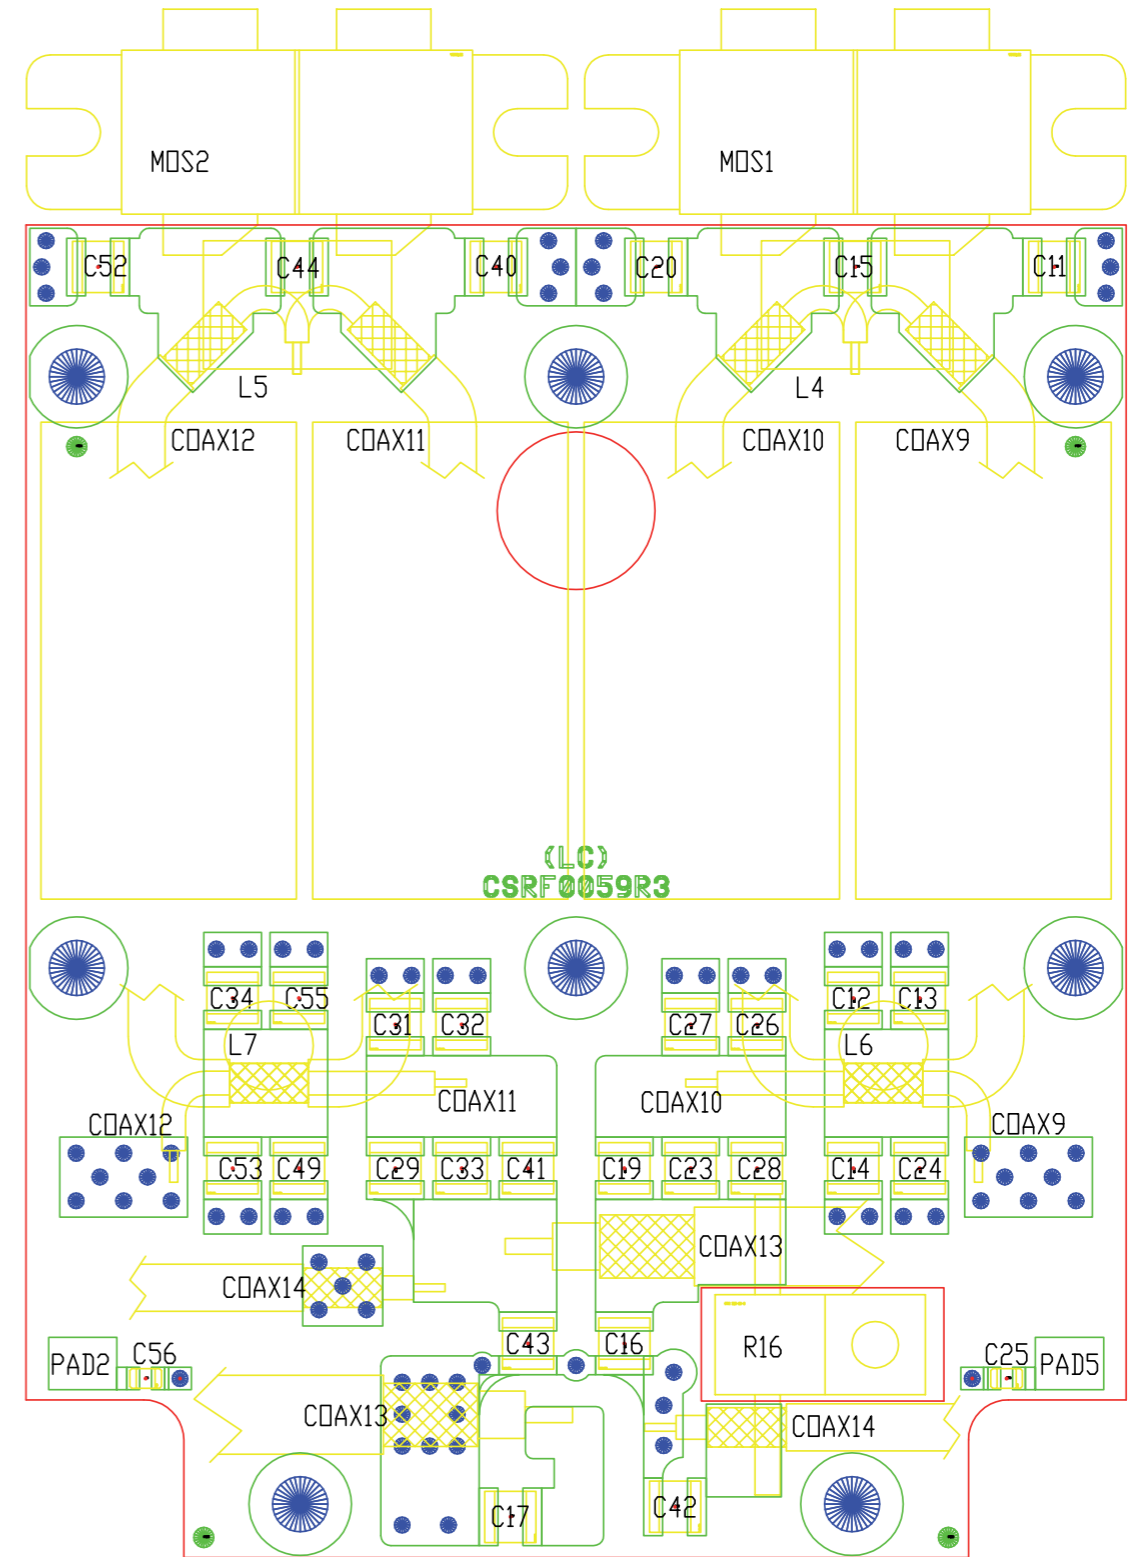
MOS2
MOS1
C52
C44
C40
C20
C15
C11
L5
L4
COAX12
COAX11
COAX10
COAX9
(LC)
CSRF0059R3
C34
C55
C31
C32
C27
C26
C12
C13
L7
L6
COAX11
COAX10
COAX12
COAX9
C53
C49
C29
C33
C41
C19
C23
C28
C14
C24
COAX13
COAX14
R16
PAD2
C56
C43
C16
C25
PAD5
COAX13
COAX14
C17
C42